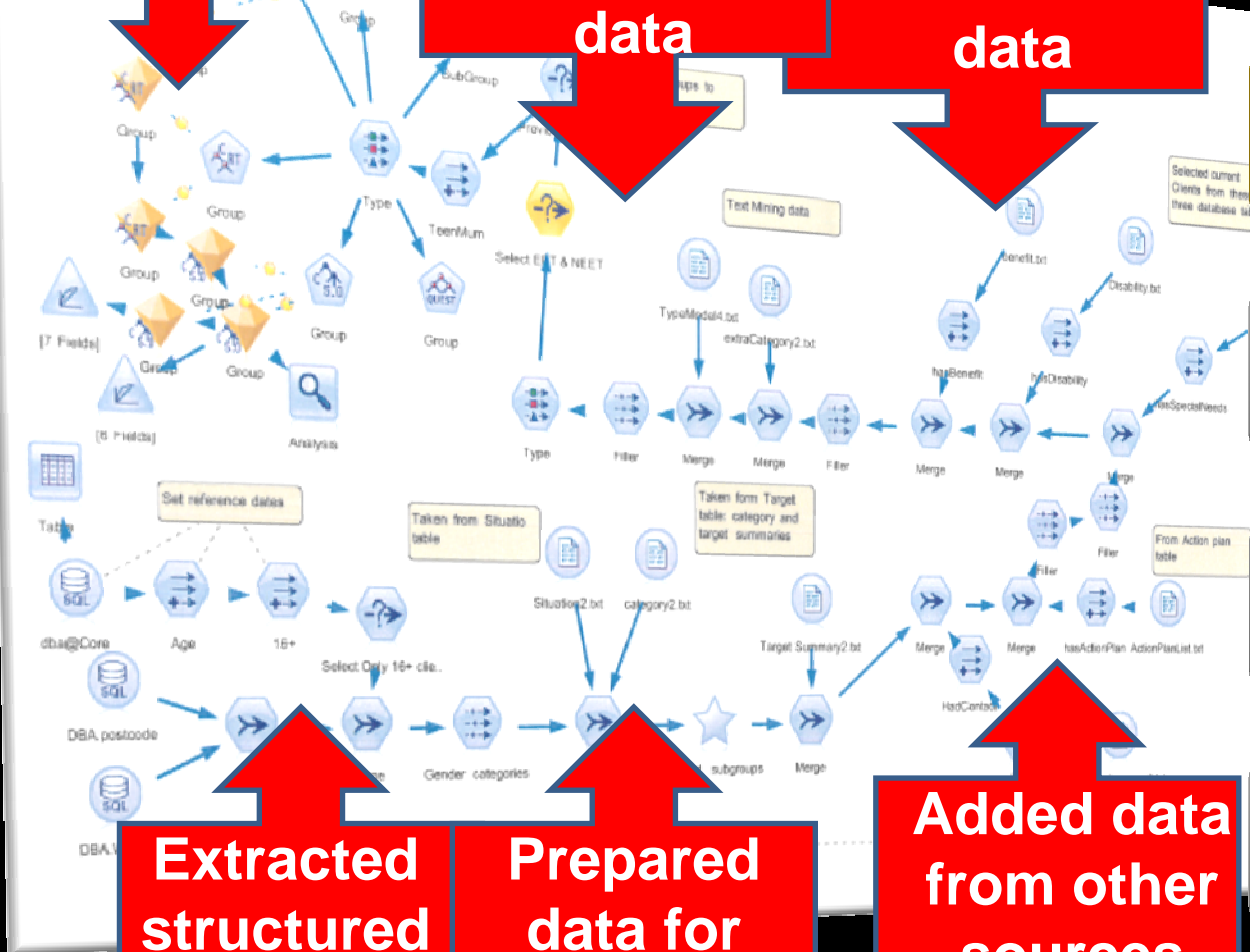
data

data

Group

SubGroup

Group

Group

Type

TeenMum

Select EET & NEET

Text Mining data

Selected current Clients from these three database ta

Benefit.txt

Disability.txt

Group

Group

Group

Group

Group

Group

[7 Fields]

[6 Fields]

Analysis

TypeModel4.txt

extraCategory2.txt

hasBenefit

hasDisability

hasSpecialNeeds

Type

Filter

Merge

Merge

Filter

Merge

Merge

Merge

Table

Set reference dates

Taken from Situatio table

Taken form Target table: category and target summaries

Filter

From Action plan table

Filter

dba@Core

Age

16+

Select Only 16+ cli..

Situation2.txt

category2.txt

Target Summary2.txt

Merge

Merge

hasActionPlan

ActionPlanList.txt

HadContact

DBA.postcode

Gender categories

subgroups

Merge

DBA.V

Extracted structured

Prepared data for

Added data from other sources